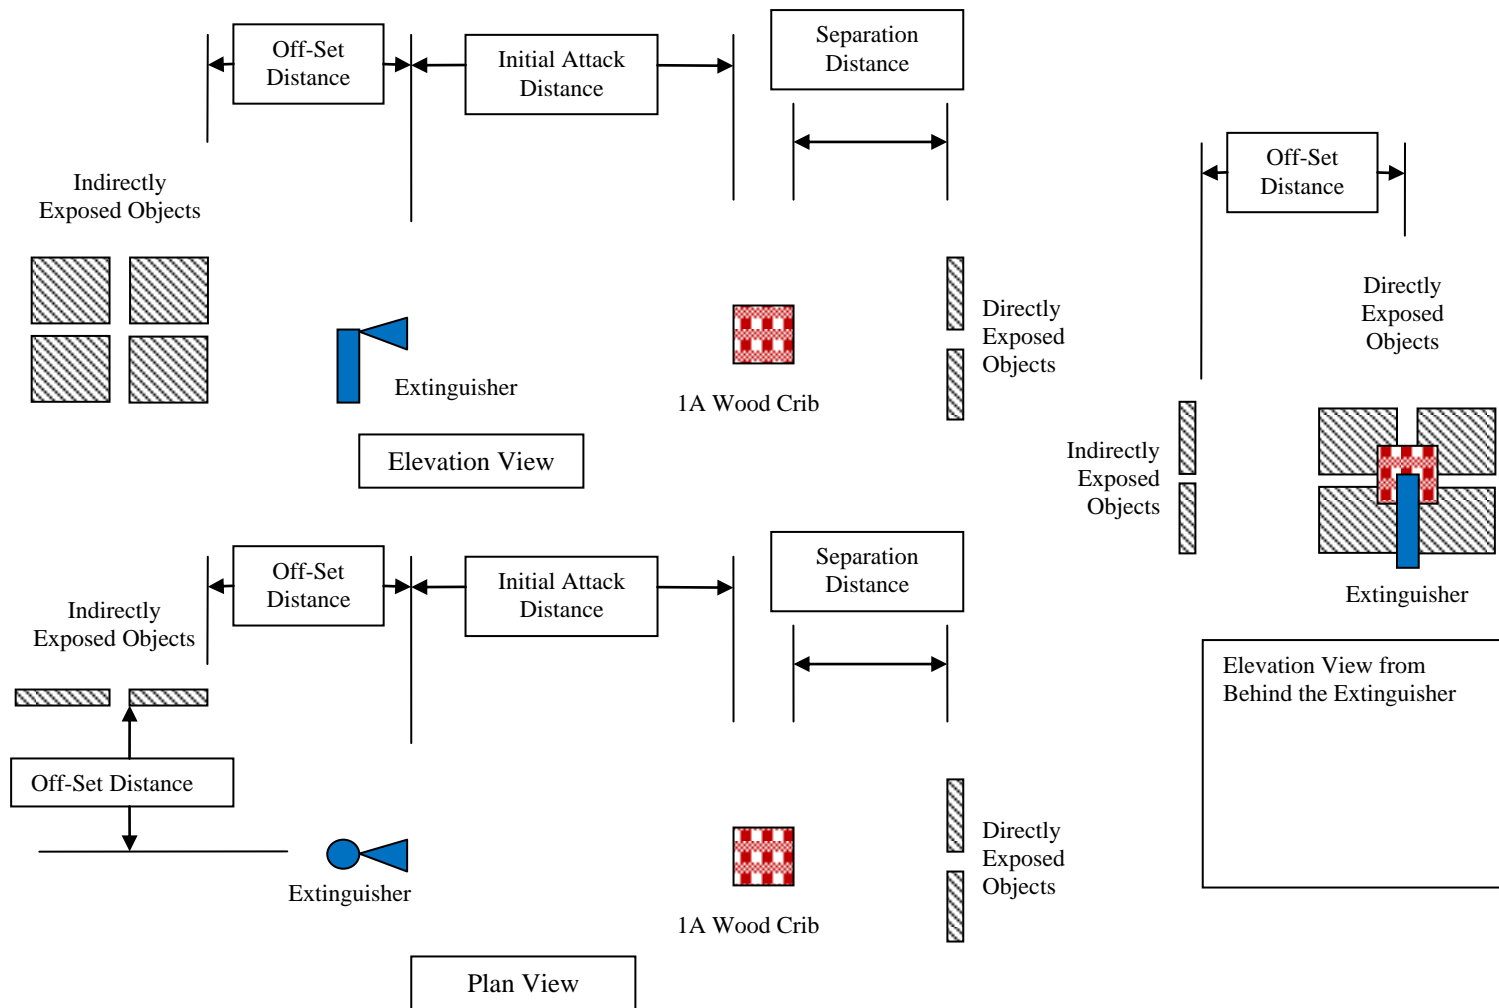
Off-Set Distance

Initial Attack Distance

Separation Distance

Indirectly Exposed Objects

Directly Exposed Objects

Extinguisher

1A Wood Crib

Elevation View

Off-Set Distance

Directly Exposed Objects

Indirectly Exposed Objects

Extinguisher

Elevation View from Behind the Extinguisher

Off-Set Distance

Initial Attack Distance

Separation Distance

Indirectly Exposed Objects

Off-Set Distance

Directly Exposed Objects

Extinguisher

1A Wood Crib

Plan View